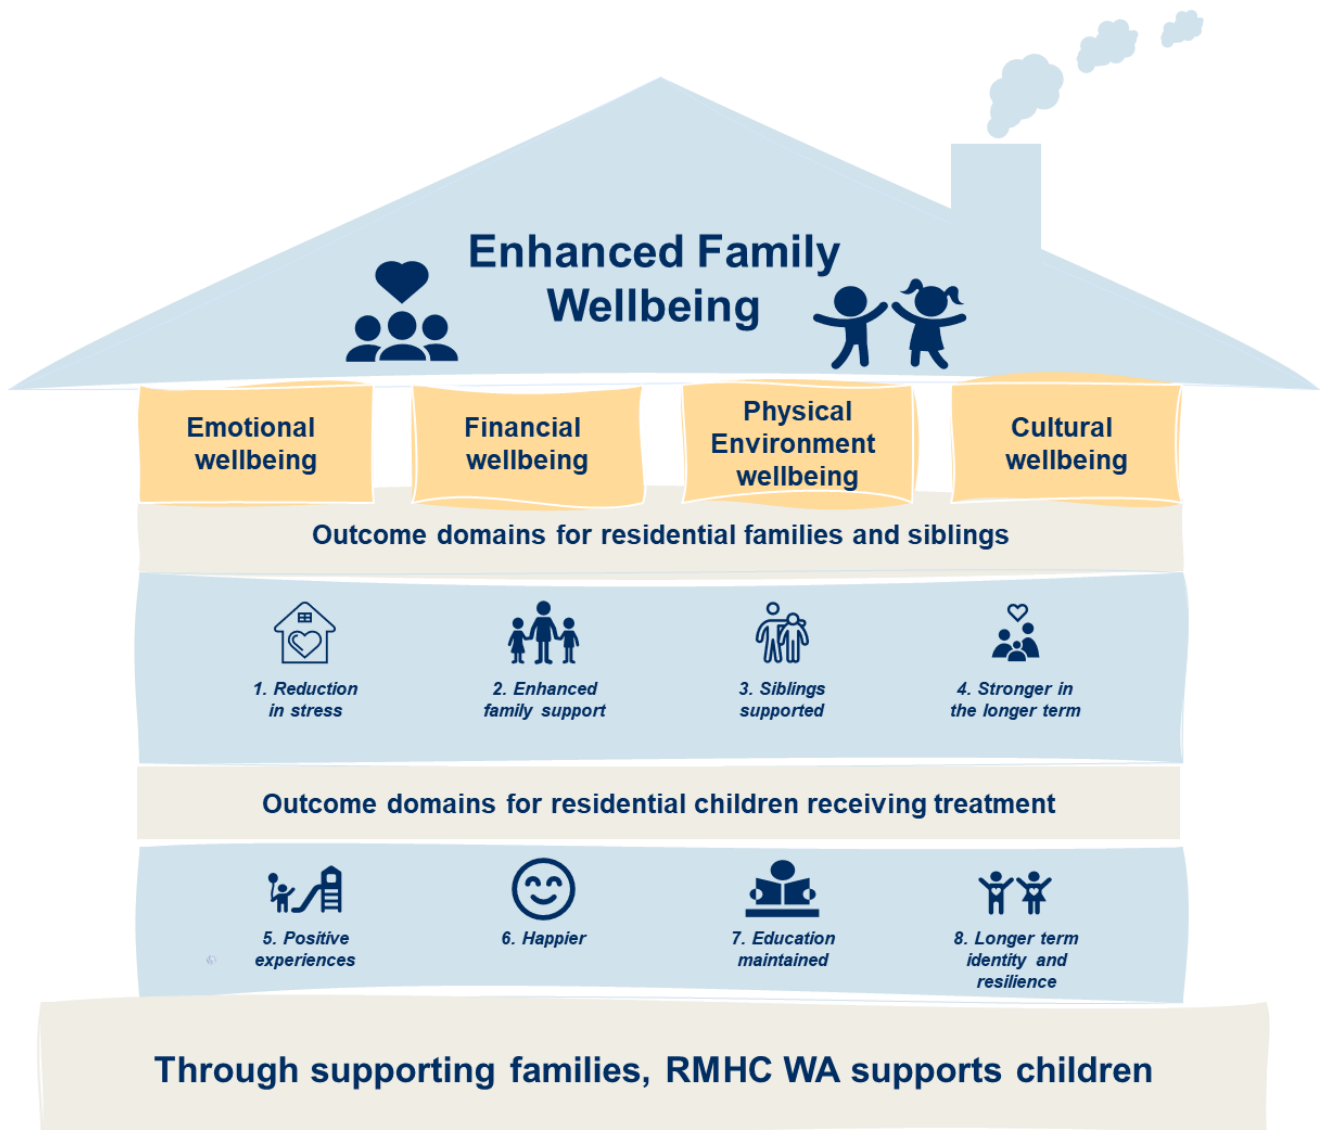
Enhanced Family Wellbeing

Emotional wellbeing

Financial wellbeing

Physical Environment wellbeing

Cultural wellbeing

Outcome domains for residential families and siblings

1. Reduction in stress

2. Enhanced family support

3. Siblings supported

4. Stronger in the longer term

Outcome domains for residential children receiving treatment

5. Positive experiences

6. Happier

7. Education maintained

8. Longer term identity and resilience

Through supporting families, RMHC WA supports children